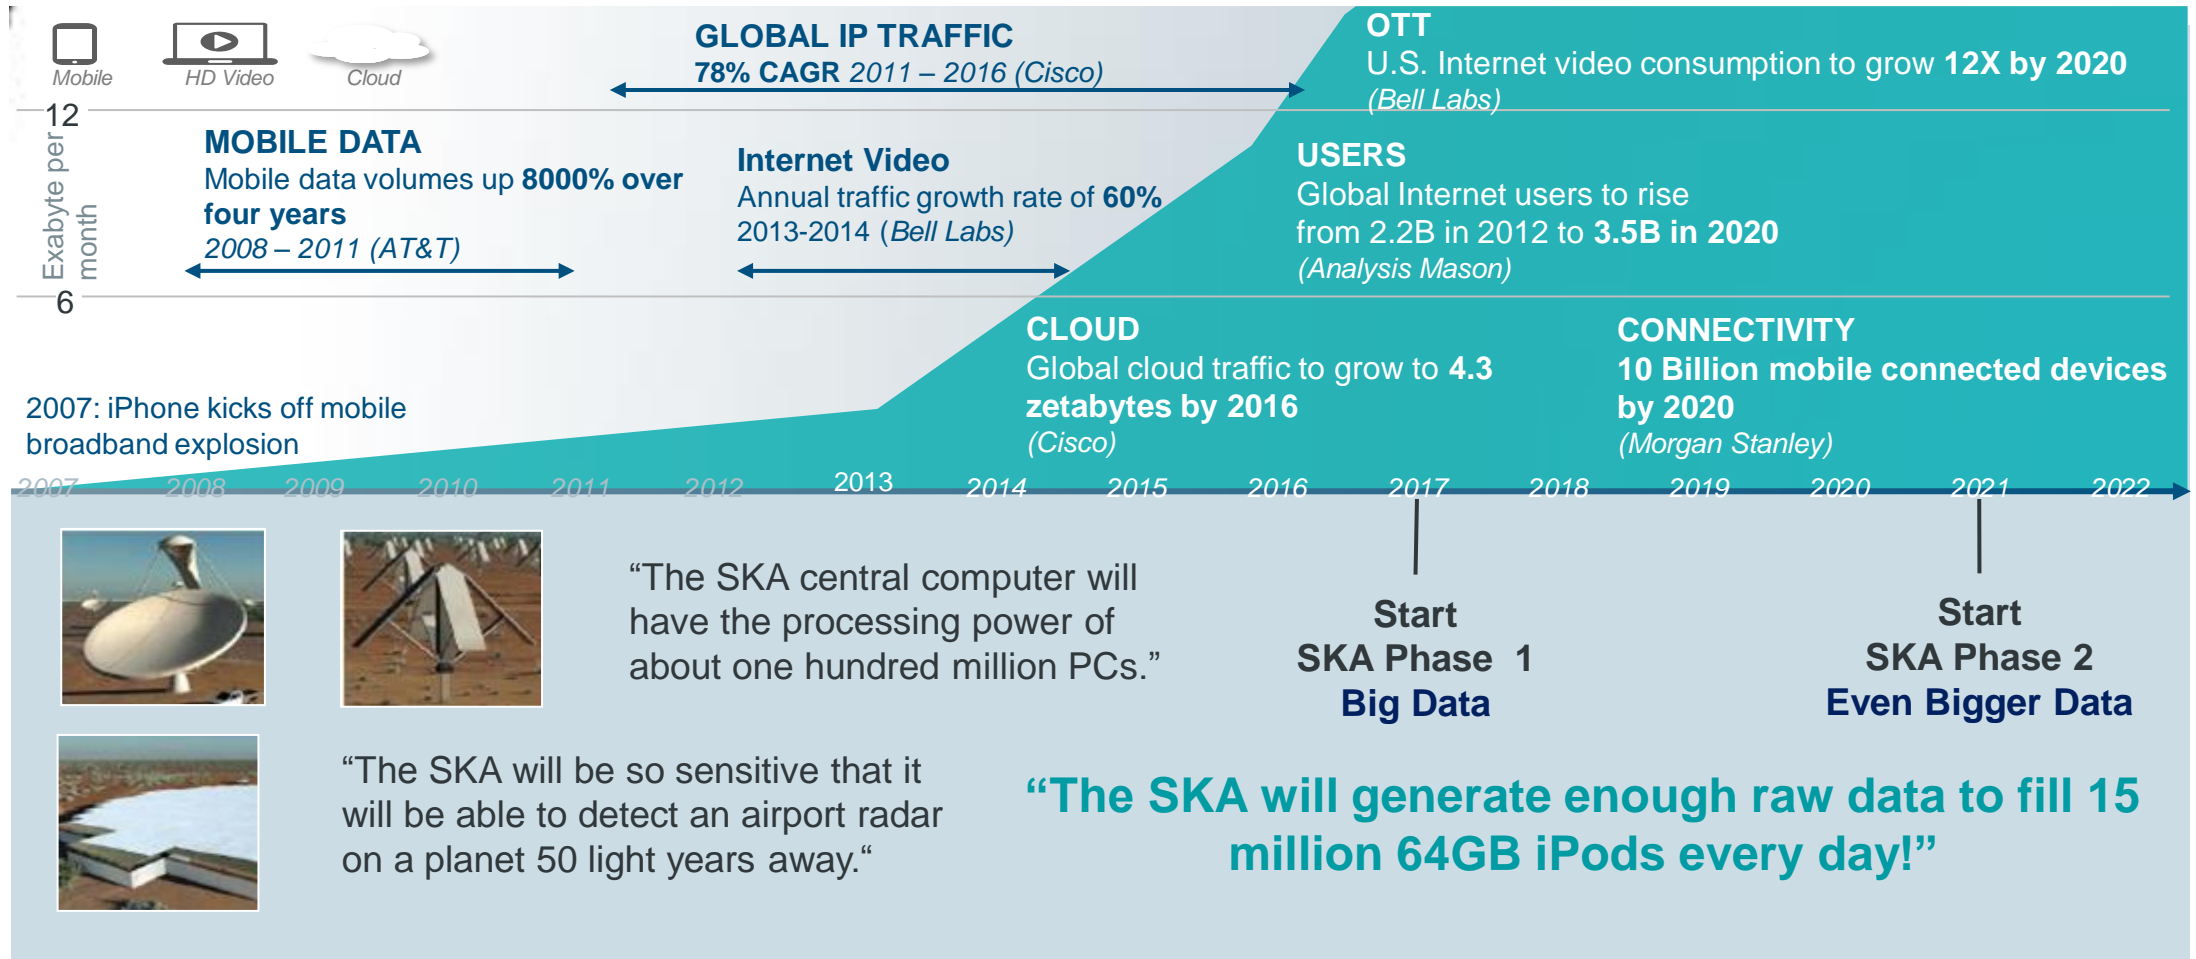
Mobile HD Video Cloud

GLOBAL IP TRAFFIC
78% CAGR 2011 – 2016 (Cisco)

OTT
U.S. Internet video consumption to grow 12X by 2020
(Bell Labs)

12
Exabyte per month
6

MOBILE DATA
Mobile data volumes up 8000% over four years
2008 – 2011 (AT&T)

Internet Video
Annual traffic growth rate of 60%
2013-2014 (Bell Labs)

USERS
Global Internet users to rise from 2.2B in 2012 to 3.5B in 2020
(Analysis Mason)

CLOUD
Global cloud traffic to grow to 4.3 zetabytes by 2016
(Cisco)

CONNECTIVITY
10 Billion mobile connected devices by 2020
(Morgan Stanley)

2007: iPhone kicks off mobile broadband explosion

2007 2008 2009 2010 2011 2012 2013 2014 2015 2016 2017 2018 2019 2020 2021 2022

“The SKA central computer will have the processing power of about one hundred million PCs.”

Start
SKA Phase 1
Big Data

Start
SKA Phase 2
Even Bigger Data

“The SKA will be so sensitive that it will be able to detect an airport radar on a planet 50 light years away.“

“The SKA will generate enough raw data to fill 15 million 64GB iPods every day!”